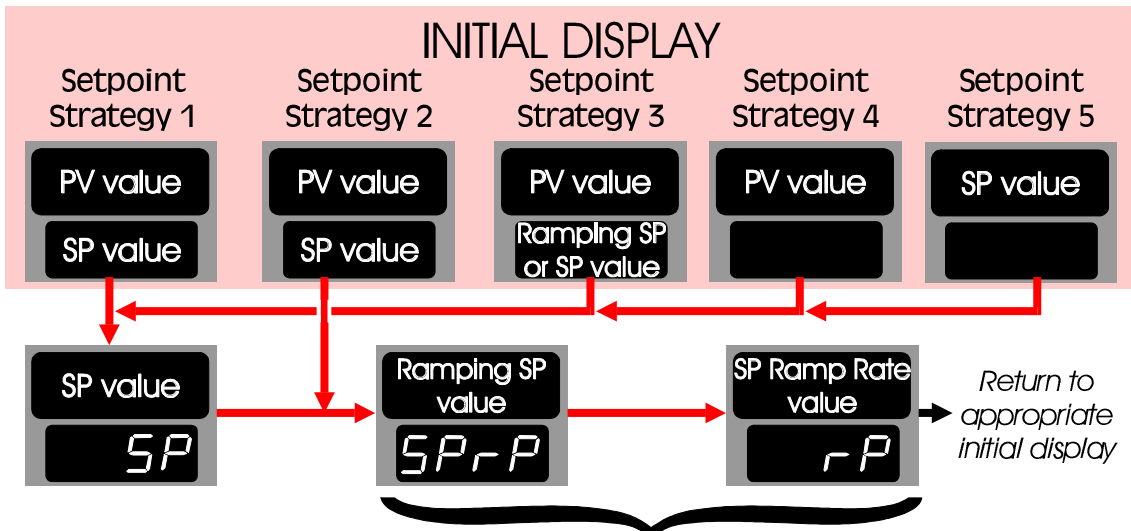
INITIAL DISPLAY

Setpoint Strategy 1

PV value

SP value

Setpoint Strategy 2

PV value

SP value

Setpoint Strategy 3

PV value

Ramping SP or SP value

Setpoint Strategy 4

PV value

Setpoint Strategy 5

SP value

SP value

SP

Ramping SP value

SPrP

SP Ramp Rate value

rP

Return to appropriate initial display